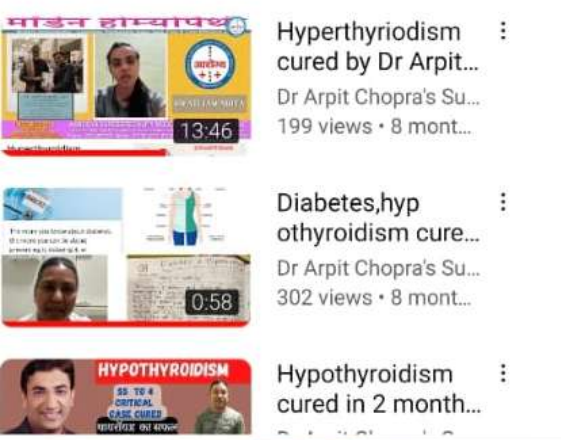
मॉडर्न होम्योपैथी

13:46

Hyperthyriodism cured by Dr Arpit...

Dr Arpit Chopra's Su...
199 views • 8 mont...

0:58

Diabetes,hypothyroidism cure...

Dr Arpit Chopra's Su...
302 views • 8 mont...

HYPOTHYROIDISM
55 TO 4
CRITICAL
CASE CURED

Hypothyroidism cured in 2 month...

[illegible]